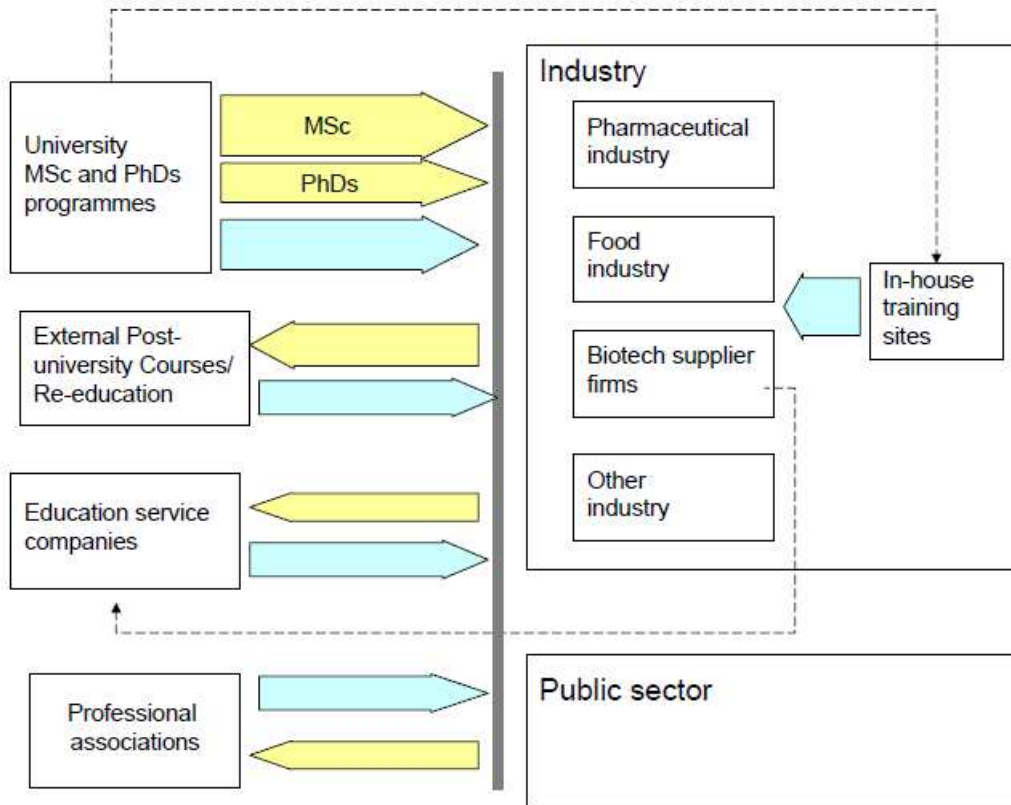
University MSc and PhDs programmes

MSc

PhDs

External Post-university Courses/ Re-education

Education service companies

Professional associations

Industry

Pharmaceutical industry

Food industry

Biotech supplier firms

Other industry

In-house training sites

Public sector